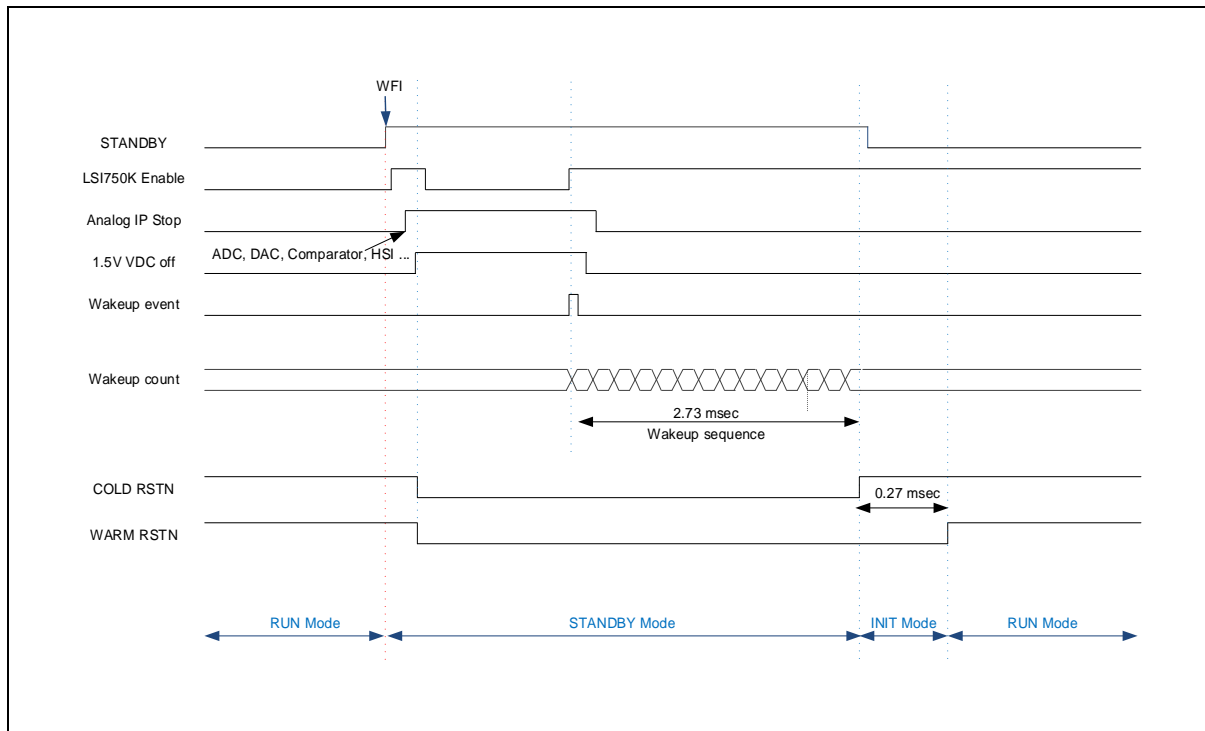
WFI

STANDBY

LSI750K Enable

Analog IP Stop

1.5V VDC off

ADC, DAC, Comparator, HSI ...

Wakeup event

Wakeup count

2.73 msec
Wakeup sequence

COLD RSTN

0.27 msec

WARM RSTN

RUN Mode
STANDBY Mode
INIT Mode
RUN Mode